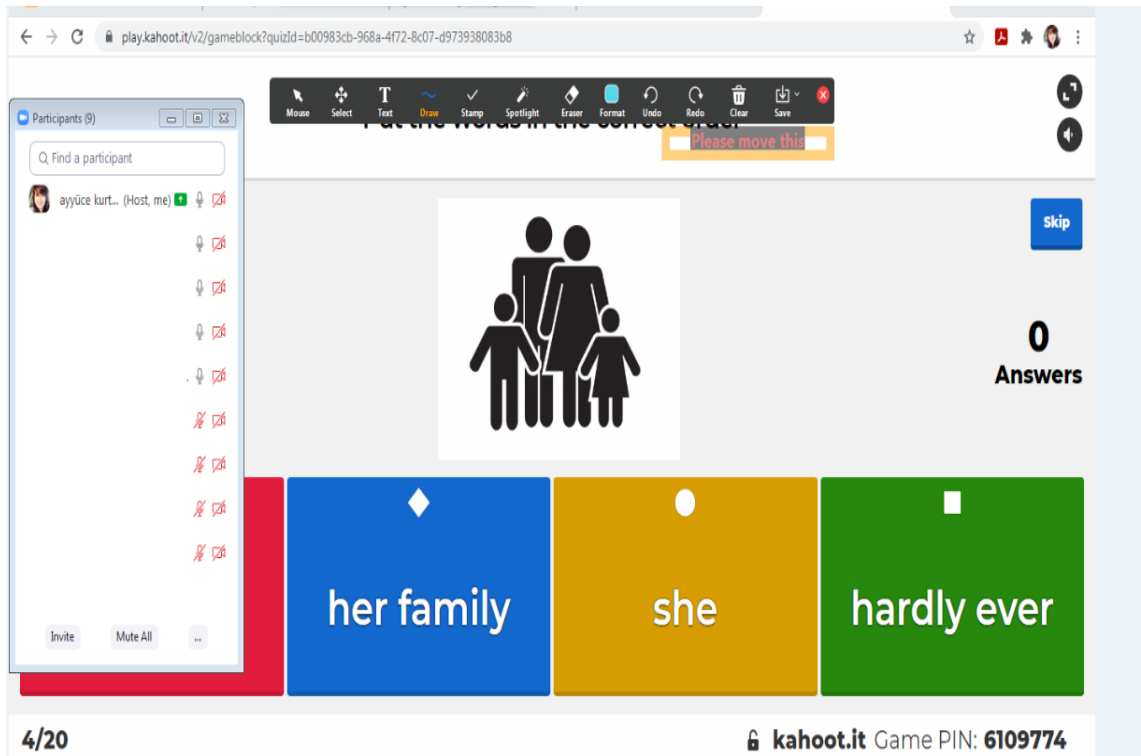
play.kahoot.it/v2/gameblock?quizId=b00983cb-968a-4f72-8c07-d973938083b8

Mouse Select Text Draw Stamp Spotlight Eraser Format Undo Redo Clear Save

Put the words in the correct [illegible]

Please move this

Participants (9)

Find a participant

ayyüce kurt... (Host, me)

Invite Mute All ...

Skip

0
Answers

her family

she

hardly ever

4/20

kahoot.it Game PIN: 6109774